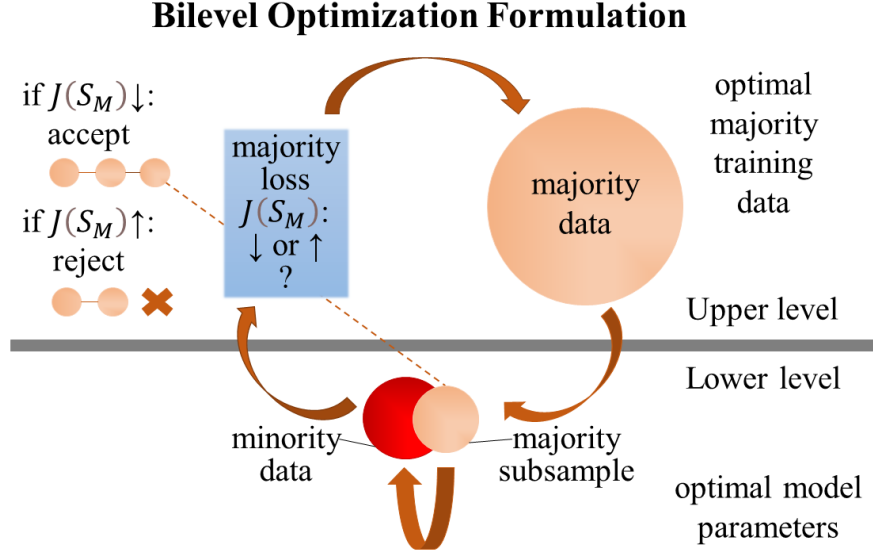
Bilevel Optimization Formulation

if $J(S_M)\downarrow$: accept

if $J(S_M)\uparrow$: reject

majority loss $J(S_M)$: $\downarrow$ or $\uparrow$ ?

majority data

optimal majority training data

Upper level

Lower level

minority data

majority subsample

optimal model parameters